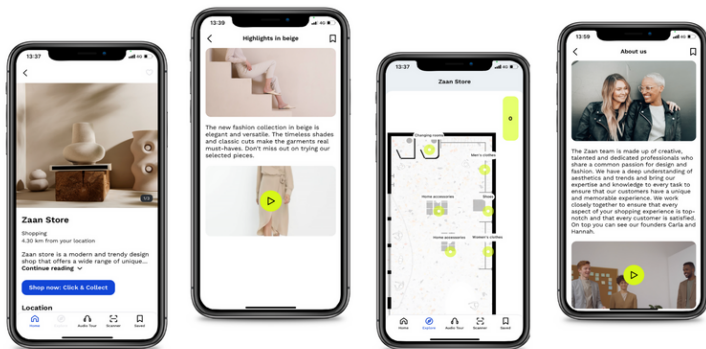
13:37

1/3

Zaan Store

Shopping
4.30 km from your location

Zaan store is a modern and trendy design shop that offers a wide range of unique...
Continue reading

Shop now: Click & Collect

Location

Home Explore Audio Tour Scanner Saved

13:39

Highlights in beige

The new fashion collection in beige is elegant and versatile. The timeless shades and classic cuts make the garments real must-haves. Don't miss out on trying our selected pieces.

13:37

Zaan Store

0

Changing rooms
Men's clothes
Home accessories
Shoes
Home accessories
Women's clothes

Home Explore Audio Tour Scanner Saved

13:59

About us

The Zaan team is made up of creative, talented and dedicated professionals who share a common passion for design and fashion. We have a deep understanding of aesthetics and trends and bring our expertise and knowledge to every task to ensure that our customers have a unique and memorable experience. We work closely together to ensure that every aspect of your shopping experience is top-notch and that every customer is satisfied. On top you can see our founders Carla and Hannah.